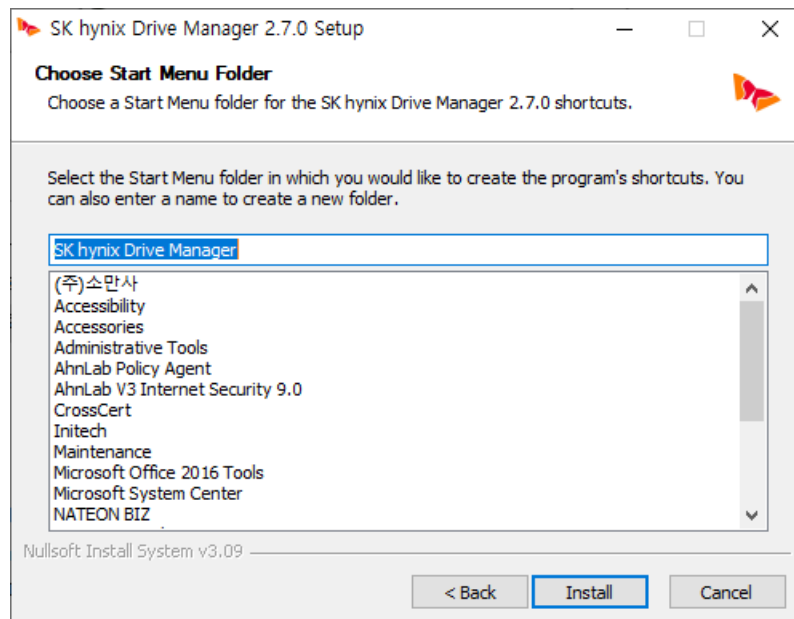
SK hynix Drive Manager 2.7.0 Setup

Choose Start Menu Folder

Choose a Start Menu folder for the SK hynix Drive Manager 2.7.0 shortcuts.

Select the Start Menu folder in which you would like to create the program's shortcuts. You can also enter a name to create a new folder.

SK hynix Drive Manager

(주)소만사
Accessibility
Accessories
Administrative Tools
AhnLab Policy Agent
AhnLab V3 Internet Security 9.0
CrossCert
Initech
Maintenance
Microsoft Office 2016 Tools
Microsoft System Center
NATEON BIZ

Nullsoft Install System v3.09

< Back
Install
Cancel